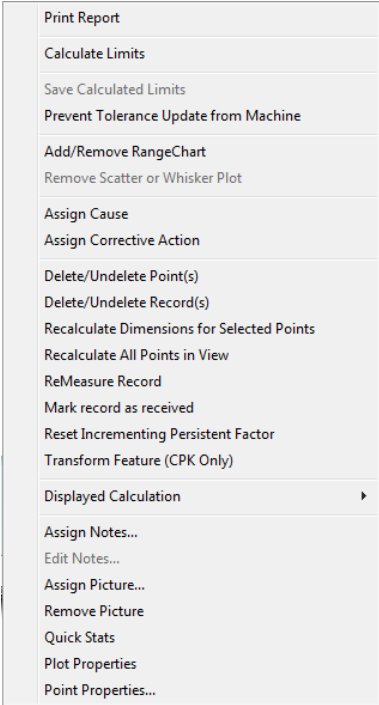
Print Report

Calculate Limits

Save Calculated Limits
Prevent Tolerance Update from Machine

Add/Remove RangeChart
Remove Scatter or Whisker Plot

Assign Cause
Assign Corrective Action

Delete/Undelete Point(s)
Delete/Undelete Record(s)
Recalculate Dimensions for Selected Points
Recalculate All Points in View
ReMeasure Record
Mark record as received
Reset Incrementing Persistent Factor
Transform Feature (CPK Only)

Displayed Calculation

Assign Notes...
Edit Notes...
Assign Picture...
Remove Picture
Quick Stats
Plot Properties
Point Properties...